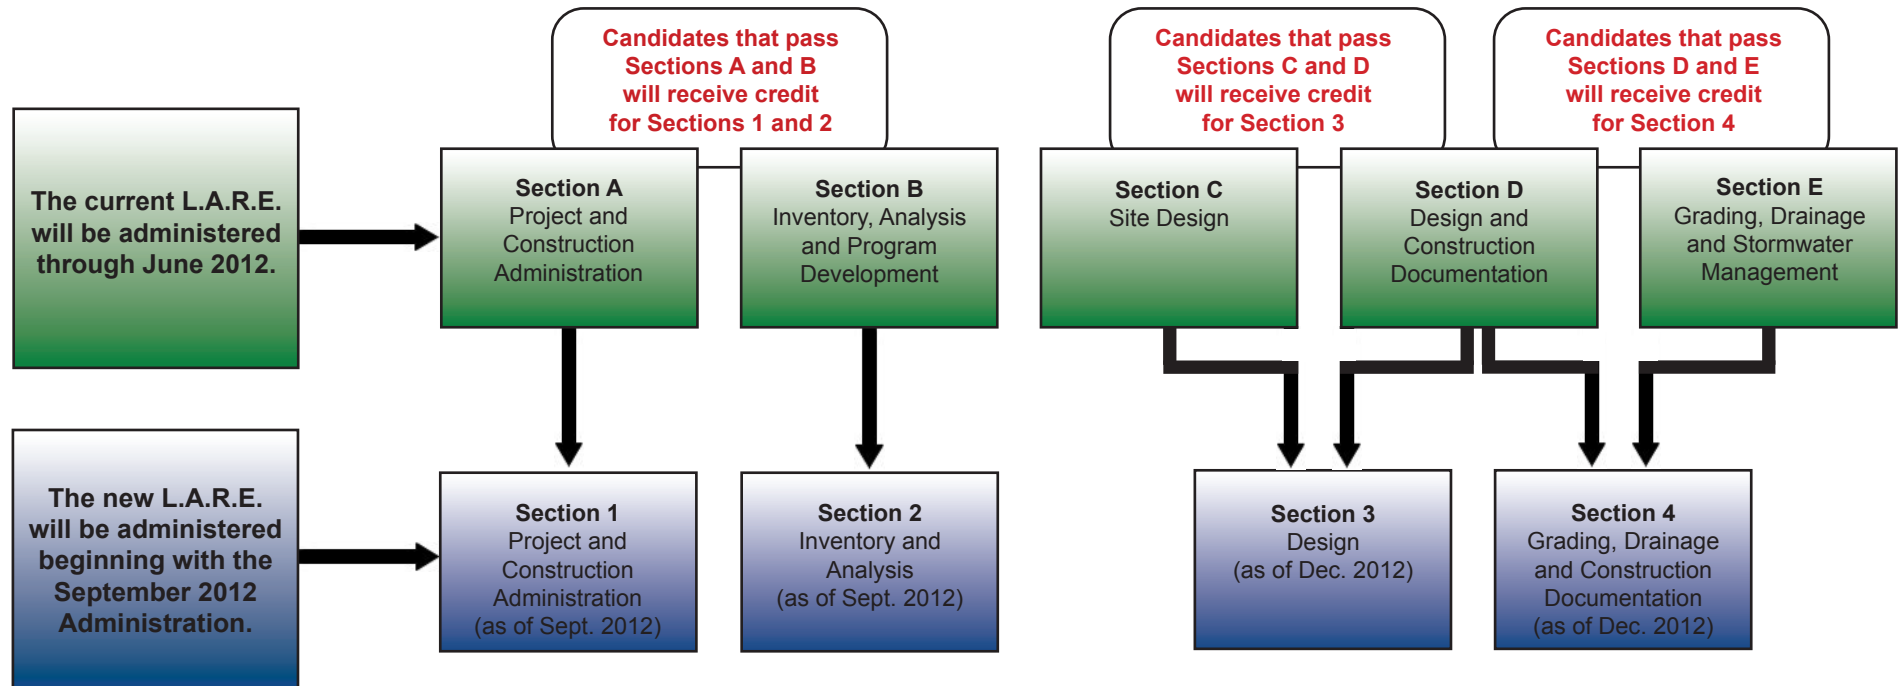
Candidates that pass Sections A and B will receive credit for Sections 1 and 2

Candidates that pass Sections C and D will receive credit for Section 3

Candidates that pass Sections D and E will receive credit for Section 4

The current L.A.R.E. will be administered through June 2012.

Section A
Project and Construction Administration

Section B
Inventory, Analysis and Program Development

Section C
Site Design

Section D
Design and Construction Documentation

Section E
Grading, Drainage and Stormwater Management

The new L.A.R.E. will be administered beginning with the September 2012 Administration.

Section 1
Project and Construction Administration
(as of Sept. 2012)

Section 2
Inventory and Analysis
(as of Sept. 2012)

Section 3
Design
(as of Dec. 2012)

Section 4
Grading, Drainage and Construction Documentation
(as of Dec. 2012)